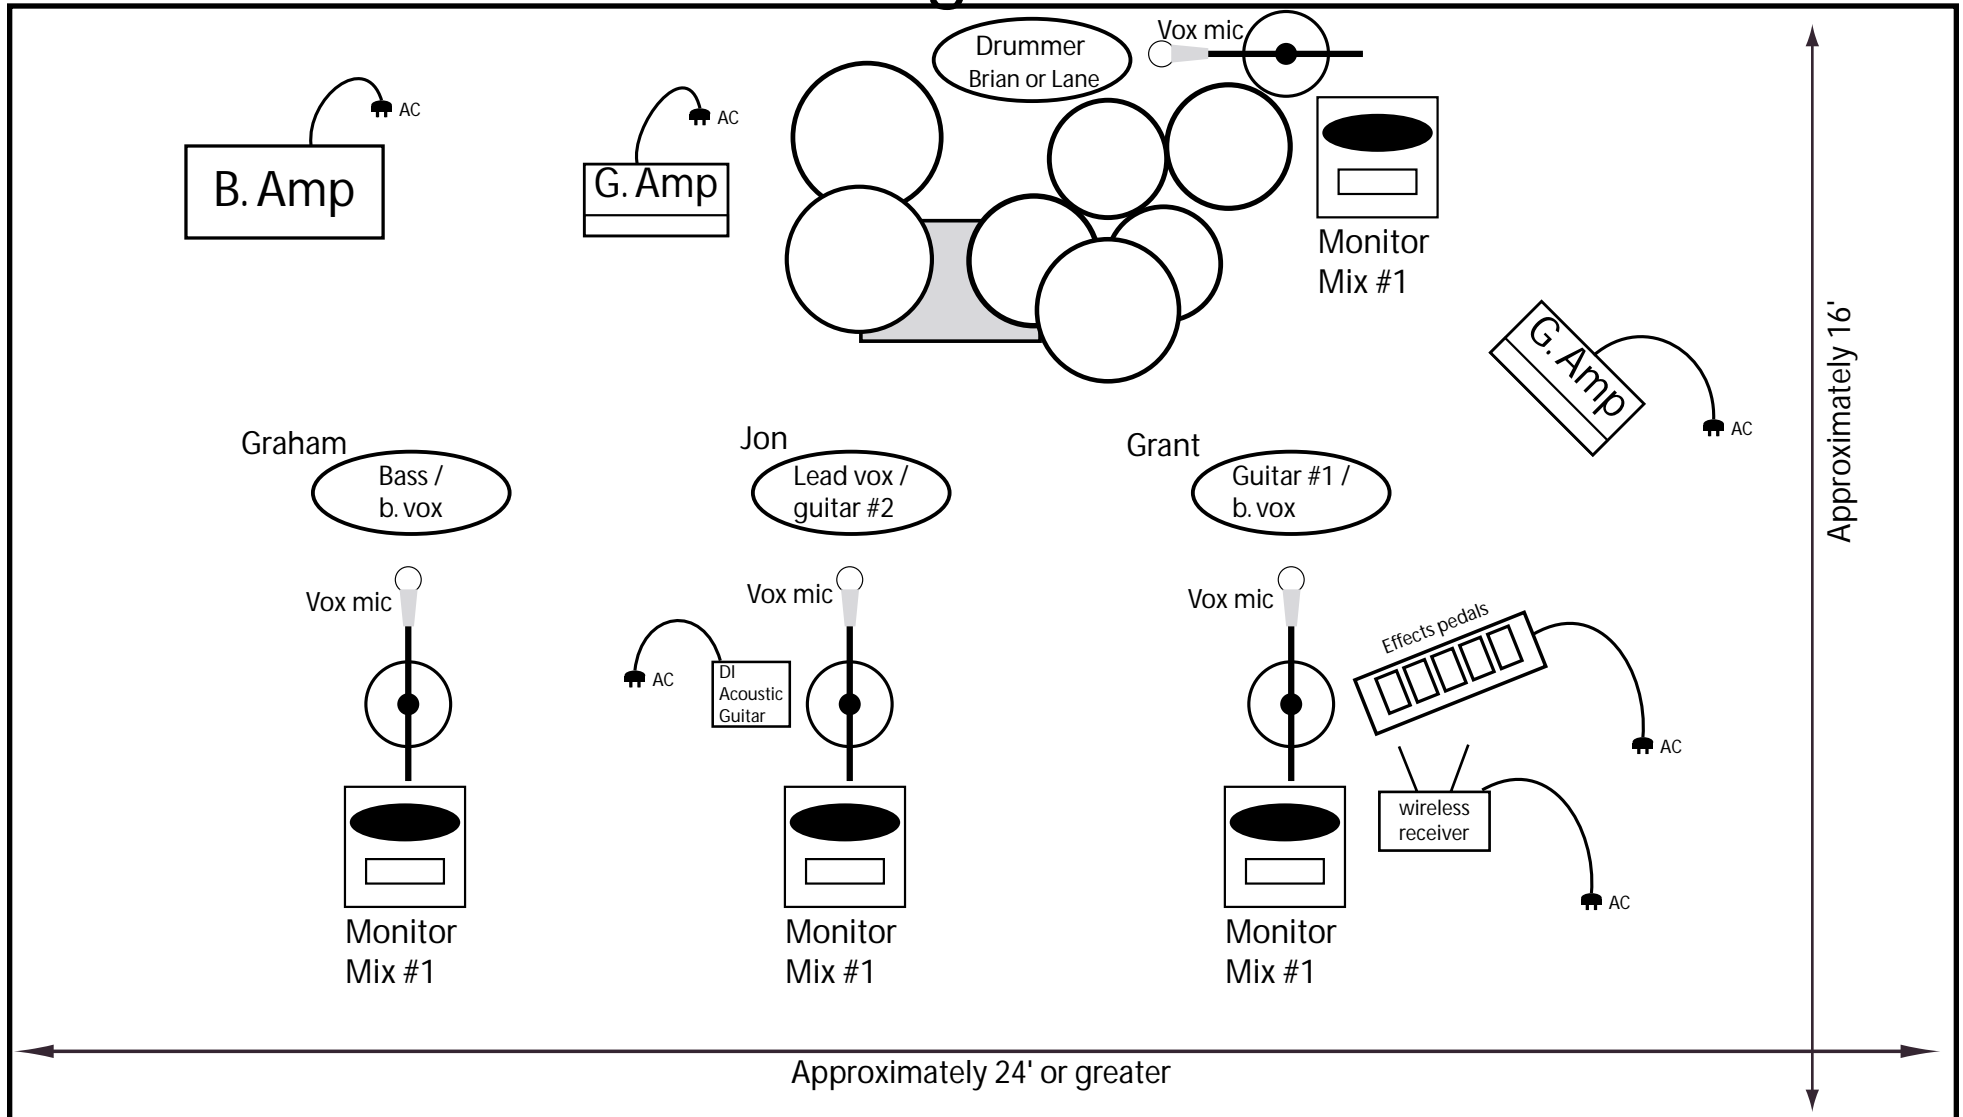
AC

B. Amp

AC

G. Amp

Drummer
Brian or Lane

Vox mic

Monitor
Mix #1

G. Amp

AC

Approximately 16'

Graham

Bass /
b. vox

Jon

Lead vox /
guitar #2

Grant

Guitar #1 /
b. vox

Vox mic

Vox mic

Vox mic

AC

DI
Acoustic
Guitar

Effects pedals

AC

wireless
receiver

AC

Monitor
Mix #1

Monitor
Mix #1

Monitor
Mix #1

Approximately 24' or greater